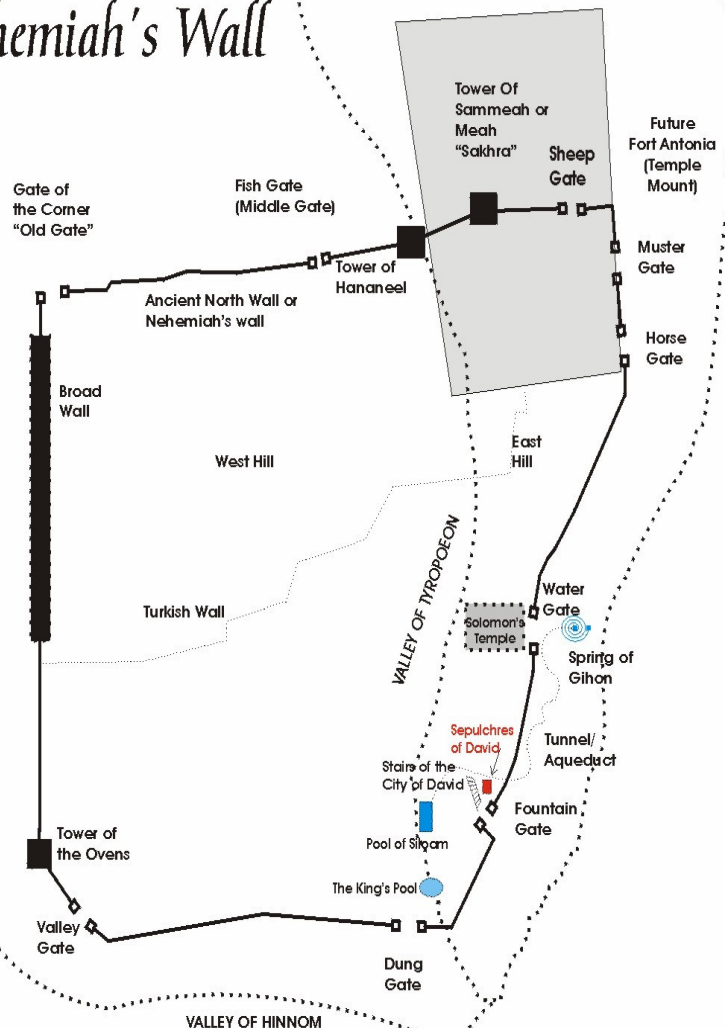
emiah's Wall

Tower Of Sammeah or Meah "Sakhra"

Sheep Gate

Future Fort Antonia (Temple Mount)

Gate of the Corner "Old Gate"

Fish Gate (Middle Gate)

Tower of Hananeel

Muster Gate

Ancient North Wall or Nehemiah's wall

Horse Gate

Broad Wall

West Hill

East Hill

VALLEY OF TYROPOEON

Turkish Wall

Water Gate

Solomon's Temple

Spring of Gihon

Sepulchres of David

Tunnel/ Aqueduct

Stairs of the City of David

Fountain Gate

Tower of the Ovens

Pool of Siloam

The King's Pool

Valley Gate

Dung Gate

VALLEY OF HINNOM